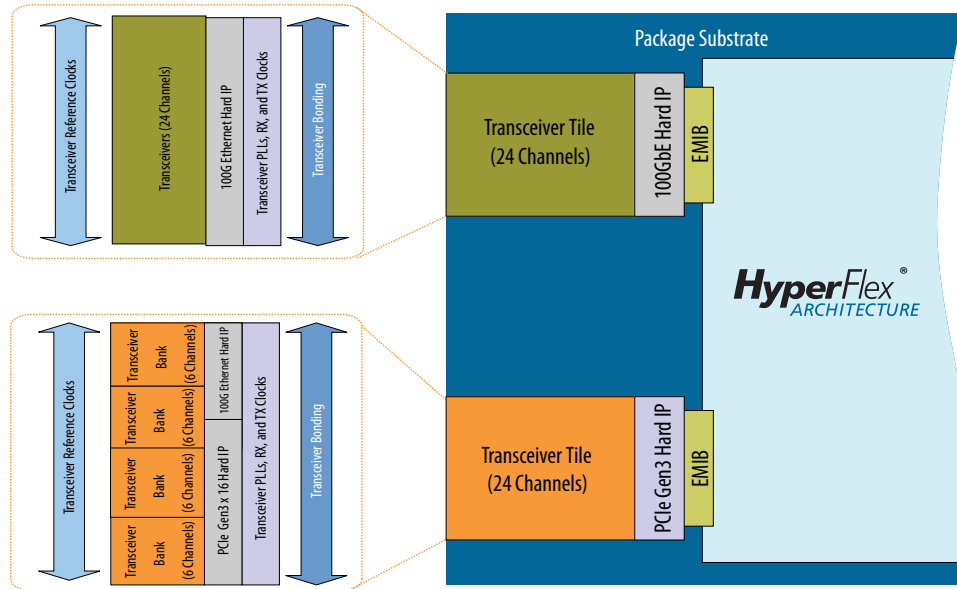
Transceiver Reference Clocks

Transceivers (24 Channels)

100G Ethernet Hard IP

Transceiver PLLs, RX, and TX Clocks

Transceiver Bonding

Package Substrate

Transceiver Tile
(24 Channels)

100GbE Hard IP

EMIB

HyperFlex®
ARCHITECTURE

Transceiver Reference Clocks

Transceiver Bank (6 Channels)

Transceiver Bank (6 Channels)

Transceiver Bank (6 Channels)

Transceiver Bank (6 Channels)

100G Ethernet Hard IP

PCIe Gen3 x 16 Hard IP

Transceiver PLLs, RX, and TX Clocks

Transceiver Bonding

Transceiver Tile
(24 Channels)

PCIe Gen3 Hard IP

EMIB